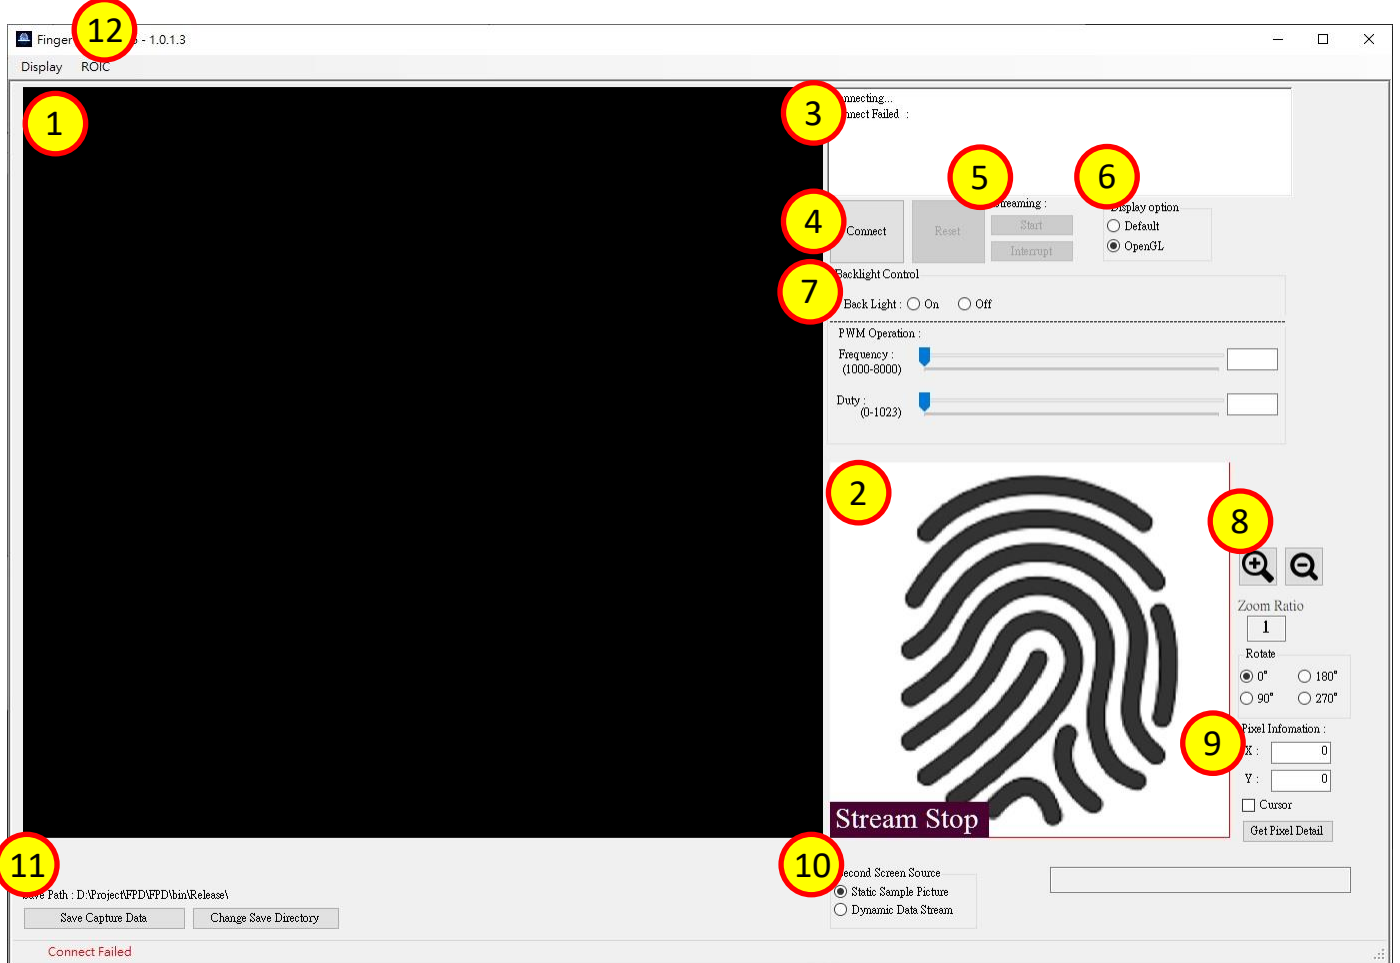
Finger 12 - 1.0.1.3

Display ROIC

1

3 nnecting...
nect Failed :

5 reaming :
6 Display option

4 Connect
Reset
Start
Interrupt
Default
OpenGL

7 Backlight Control
Back Light : On Off

PWM Operation :
Frequency : (1000-8000)
Duty : (0-1023)

2

8

Zoom Ratio
1

Rotate
0°
180°
90°
270°

9 Pixel Infomation :
X : 0
Y : 0
Cursor
Get Pixel Detail

Stream Stop

11

ave Path : D:\Project\FPD\FPD\bin\Release\
Save Capture Data
Change Save Directory

10 econd Screen Source
Static Sample Picture
Dynamic Data Stream

Connect Failed